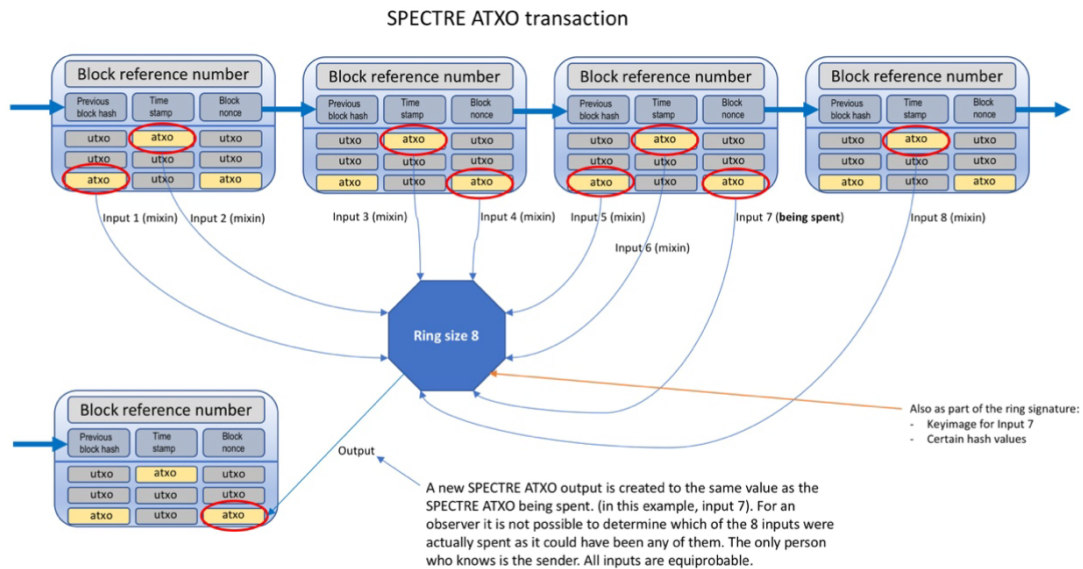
SPECTRE ATXO transaction

Block reference number
Previous block hash
Time stamp
Block nonce
utxo
atxo
utxo
utxo
utxo
utxo
atxo
utxo
atxo

Block reference number
Previous block hash
Time stamp
Block nonce
utxo
atxo
utxo
utxo
utxo
utxo
atxo
utxo
atxo

Block reference number
Previous block hash
Time stamp
Block nonce
utxo
atxo
utxo
utxo
utxo
utxo
atxo
utxo
atxo

Block reference number
Previous block hash
Time stamp
Block nonce
utxo
atxo
utxo
utxo
utxo
utxo
atxo
utxo
atxo

Input 1 (mixin)
Input 2 (mixin)
Input 3 (mixin)
Input 4 (mixin)
Input 5 (mixin)
Input 6 (mixin)
Input 7 (**being spent**)
Input 8 (mixin)

Ring size 8

Also as part of the ring signature:
- Keyimage for Input 7
- Certain hash values

Block reference number
Previous block hash
Time stamp
Block nonce
utxo
atxo
utxo
utxo
utxo
utxo
atxo
utxo
atxo

Output

A new SPECTRE ATXO output is created to the same value as the SPECTRE ATXO being spent. (in this example, input 7). For an observer it is not possible to determine which of the 8 inputs were actually spent as it could have been any of them. The only person who knows is the sender. All inputs are equiprobable.